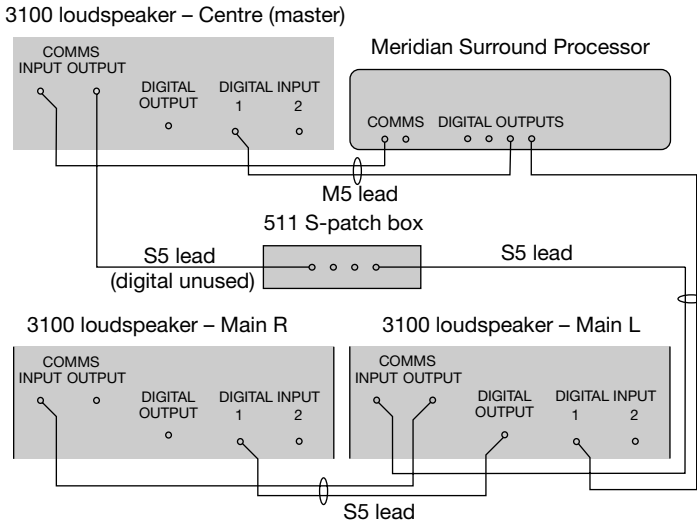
3100 loudspeaker – Centre (master)

COMMS
INPUT OUTPUT

DIGITAL
OUTPUT

DIGITAL INPUT
1 2

Meridian Surround Processor

COMMS DIGITAL OUTPUTS

M5 lead

511 S-patch box

S5 lead
(digital unused)

S5 lead

3100 loudspeaker – Main R

COMMS
INPUT OUTPUT

DIGITAL
OUTPUT

DIGITAL INPUT
1 2

3100 loudspeaker – Main L

COMMS
INPUT OUTPUT

DIGITAL
OUTPUT

DIGITAL INPUT
1 2

S5 lead